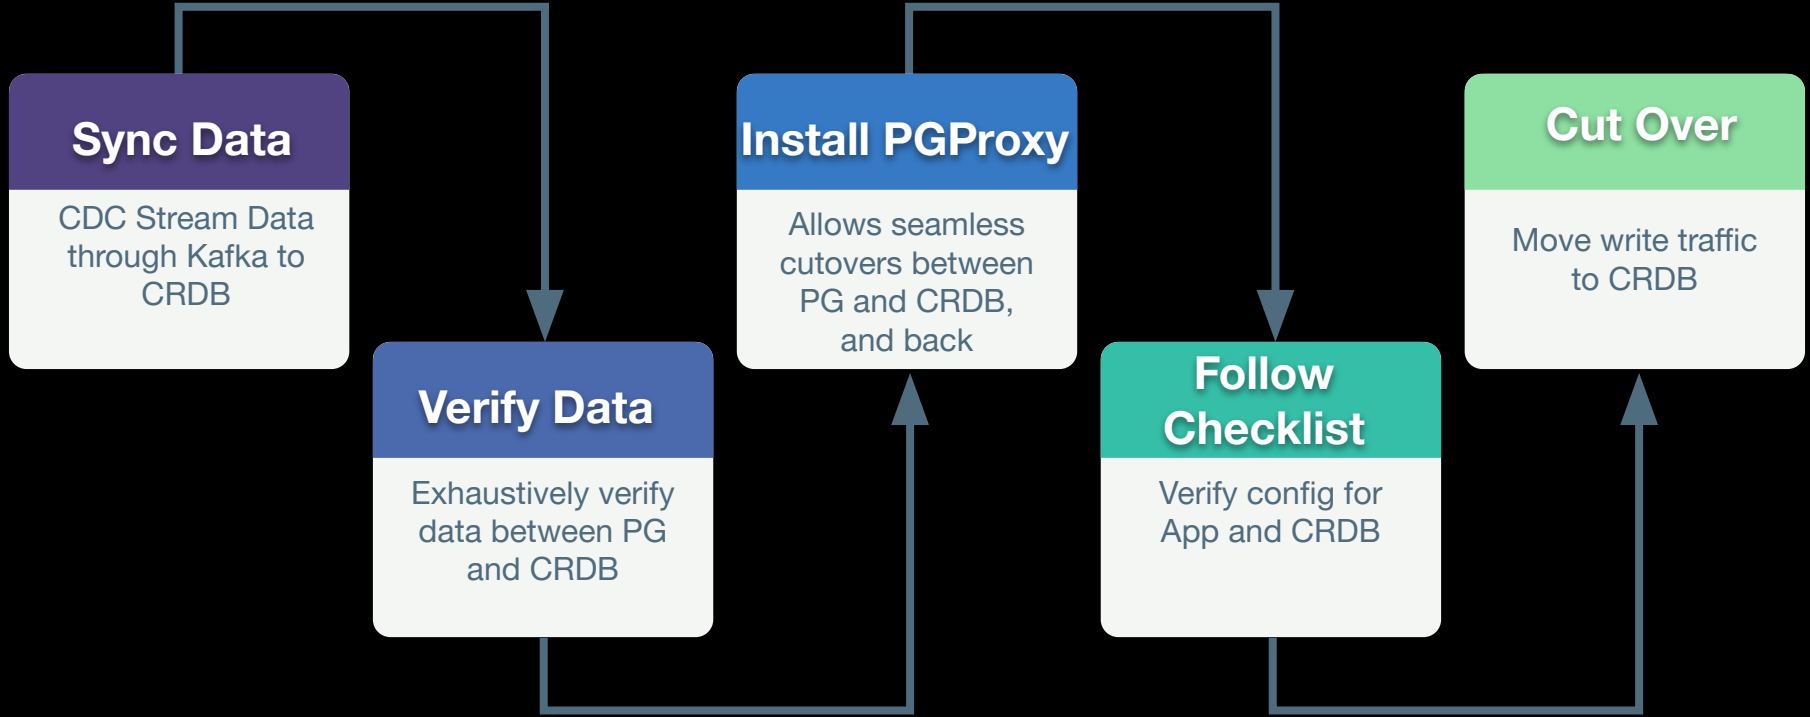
Sync Data

CDC Stream Data through Kafka to CRDB

Verify Data

Exhaustively verify data between PG and CRDB

Install PGProxy

Allows seamless cutovers between PG and CRDB, and back

Follow Checklist

Verify config for App and CRDB

Cut Over

Move write traffic to CRDB